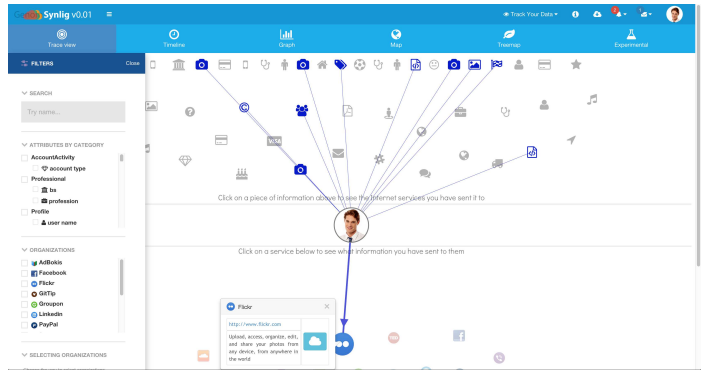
Synlig v0.01

Track Your Data

Trace view

Timeline

Graph

Map

Treemap

Experimental

FILTERS

Close

SEARCH

Try name...

ATTRIBUTES BY CATEGORY

AccountActivity

account type

Professional

bs

profession

Profile

user name

ORGANIZATIONS

AdBokis

Facebook

Flickr

GitTip

Groupon

Linkedin

PayPal

SELECTING ORGANIZATIONS

Click on a piece of information above to see the Internet services you have sent it to

Click on a service below to see what information you have sent to them

Flickr

http://www.flickr.com

Upload, access, organize, edit, and share your photos from any device, from anywhere in the world